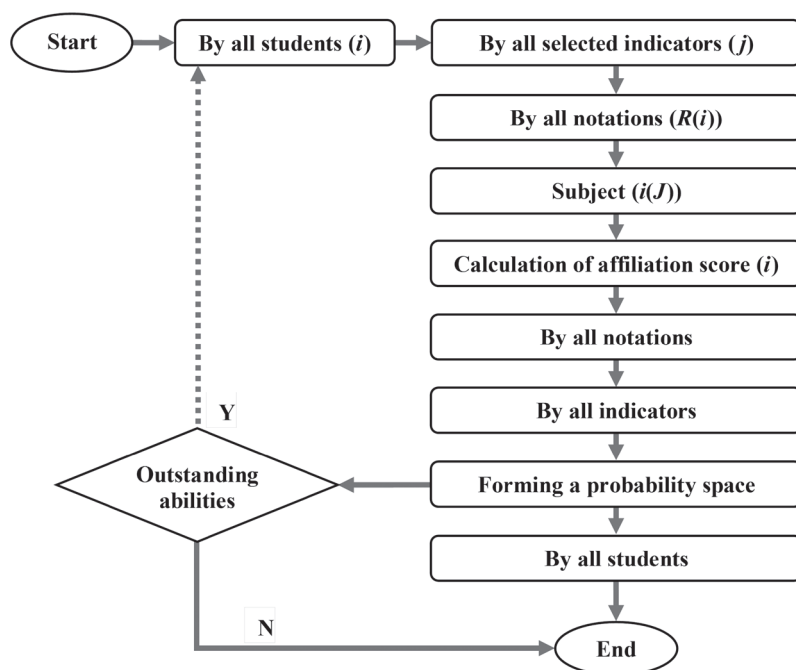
Start

By all students ($i$)

By all selected indicators ($j$)

By all notations ($R(i)$)

Subject ($i(J)$)

Calculation of affiliation score ($i$)

By all notations

By all indicators

Forming a probability space

By all students

Outstanding abilities

Y

N

End